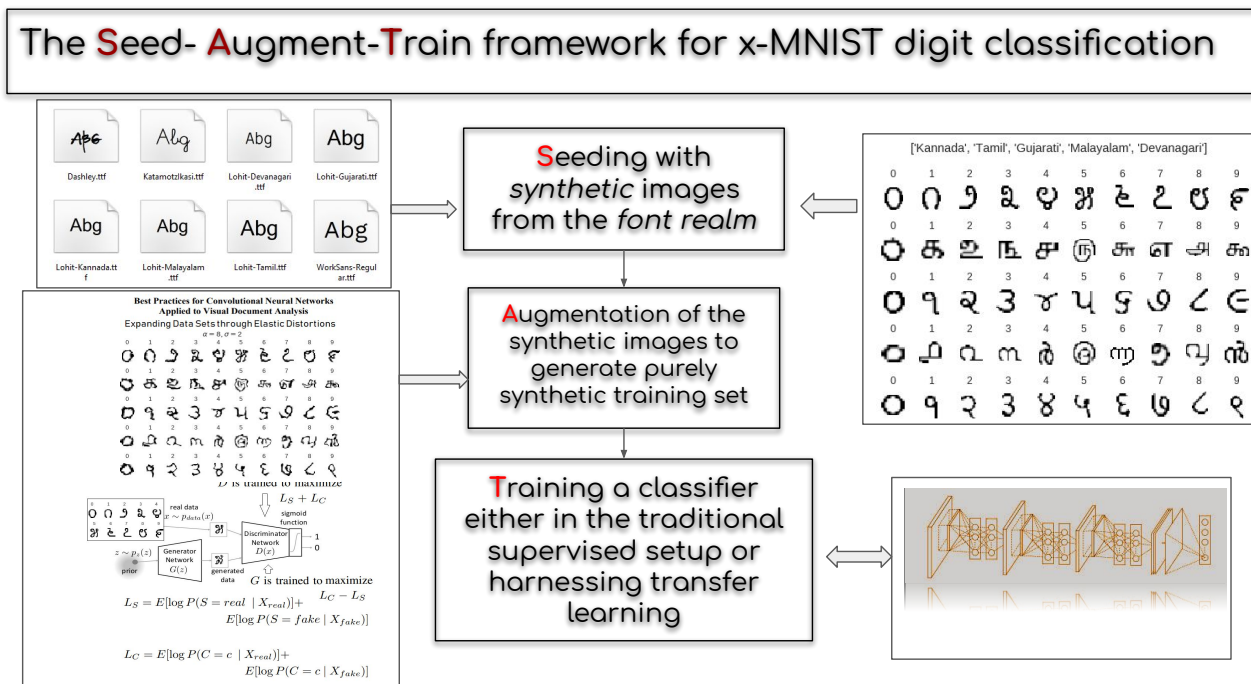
The Seed- Augment-Train framework for x-MNIST digit classification

Dashley.ttf
Katamotzlkasi.ttf
Lohit-Devanagari.ttf
Lohit-Gujarati.ttf
Lohit-Kannada.ttf
Lohit-Malayalam.ttf
Lohit-Tamil.ttf
WorkSans-Regular.ttf

Seeding with *synthetic* images from the *font realm*

['Kannada', 'Tamil', 'Gujarati', 'Malayalam', 'Devanagari']

0 1 2 3 4 5 6 7 8 9
0 1 2 3 4 5 6 7 8 9
0 1 2 3 4 5 6 7 8 9
0 1 2 3 4 5 6 7 8 9
0 1 2 3 4 5 6 7 8 9

Best Practices for Convolutional Neural Networks Applied to Visual Document Analysis
Expanding Data Sets through Elastic Distortions
$\alpha = 8, \sigma = 2$

Augmentation of the synthetic images to generate purely synthetic training set

$D$ is trained to maximize
$L_S + L_C$
real data
$x \sim p_{data}(x)$
sigmoid function
Discriminator Network
$D(x)$
1
0
$z \sim p_z(z)$
prior
Generator Network
$G(z)$
generated data
$G$ is trained to maximize
$L_C - L_S$

$L_S = E[\log P(S = real \mid X_{real})] + E[\log P(S = fake \mid X_{fake})]$

$L_C = E[\log P(C = c \mid X_{real})] + E[\log P(C = c \mid X_{fake})]$

Training a classifier either in the traditional supervised setup or harnessing transfer learning